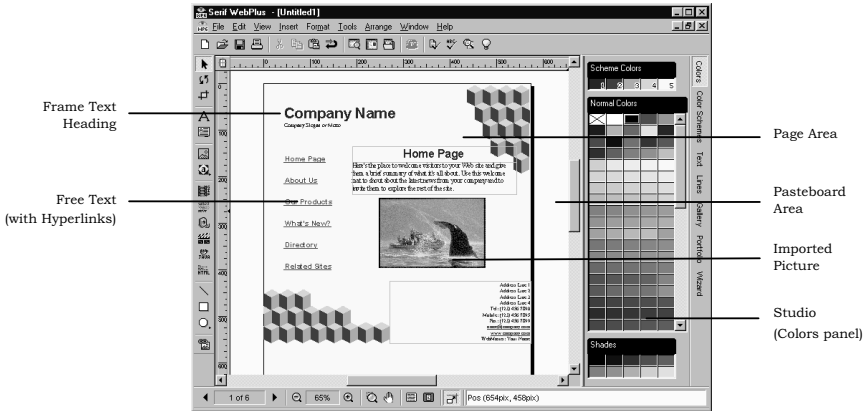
Serif WebPlus - [Untitled1]

File Edit View Insert Format Tools Arrange Window Help

Frame Text Heading

Free Text (with Hyperlinks)

Company Name

Company Slogan or Motto

Home Page

Here's the place to welcome visitors to your Web site and give them a brief summary of what it's all about. Use this welcome text to shout about the latest news from your company and to invite them to explore the rest of the site.

Home Page

About Us

Our Products

What's New?

Directory

Related Sites

Address Line 1
Address Line 2
Address Line 3
Address Line 4
Tel: (012) 436 7890
Mobile: (012) 436 7890
Fax: (012) 436 7890
name@company.com
www.company.com
WebMaster: Your Name

Scheme Colors

1 2 3 4 5

Normal Colors

Shades

Colors

Color Schemes

Text

Lines

Gallery

Portfolio

Wizard

Page Area

Pasteboard Area

Imported Picture

Studio (Colors panel)

1 of 6

65%

Pos (654pix, 458pix)